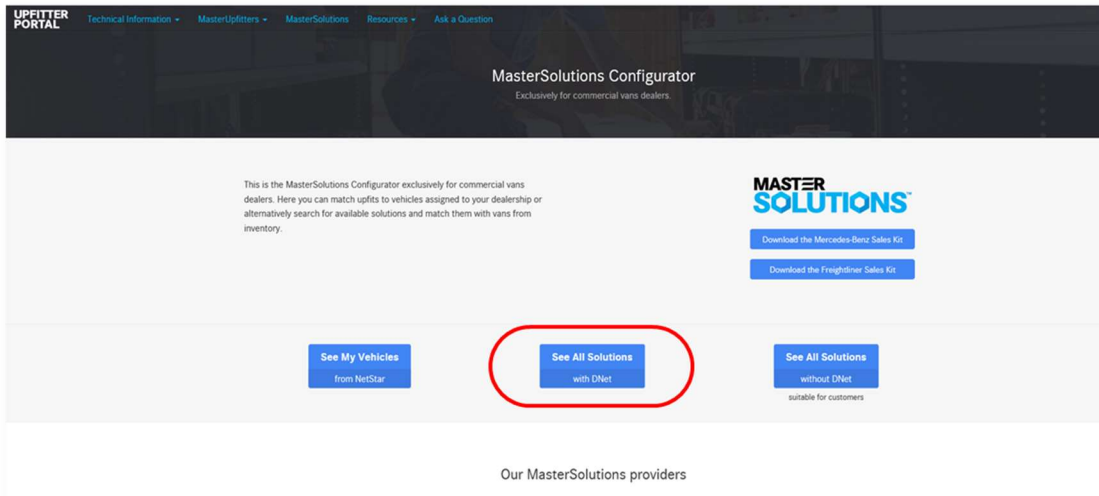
UPFITTER PORTAL

Technical Information ▾ MasterUpfitters ▾ MasterSolutions Resources ▾ Ask a Question

MasterSolutions Configurator

Exclusively for commercial vans dealers.

This is the MasterSolutions Configurator exclusively for commercial vans dealers. Here you can match upfits to vehicles assigned to your dealership or alternatively search for available solutions and match them with vans from inventory.

MASTER SOLUTIONS™

Download the Mercedes-Benz Sales Kit

Download the Freightliner Sales Kit

See My Vehicles
from NetStar

See All Solutions
with DNet

See All Solutions
without DNet
suitable for customers

Our MasterSolutions providers